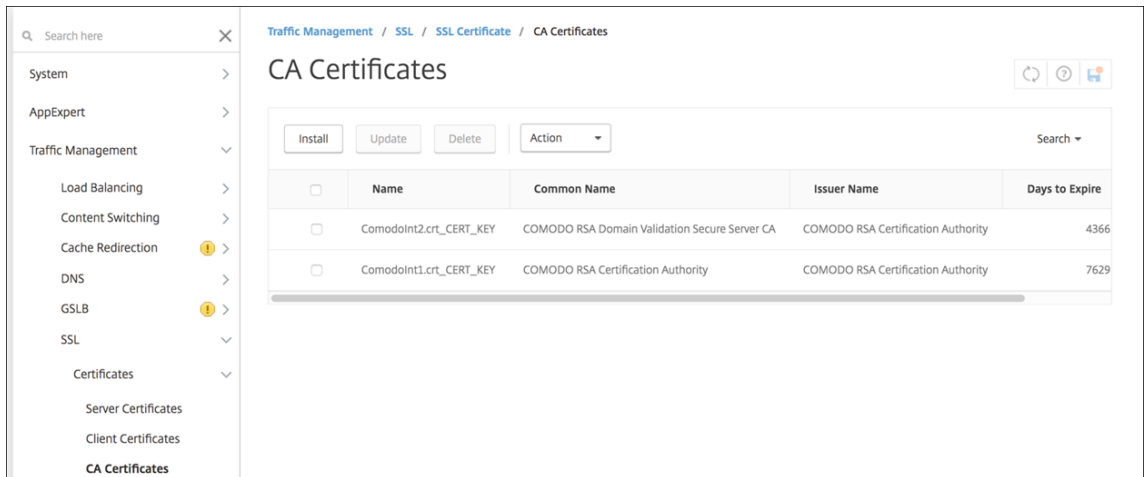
Search here

System

AppExpert

Traffic Management

Load Balancing

Content Switching

Cache Redirection

DNS

GSLB

SSL

Certificates

Server Certificates

Client Certificates

CA Certificates

Traffic Management / SSL / SSL Certificate / CA Certificates

CA Certificates

Install Update Delete Action Search

| | Name | Common Name | Issuer Name | Days to Expire |
|---|---|---|---|---|
| | ComodoInt2.crt_CERT_KEY | COMODO RSA Domain Validation Secure Server CA | COMODO RSA Certification Authority | 4366 |
| | ComodoInt1.crt_CERT_KEY | COMODO RSA Certification Authority | COMODO RSA Certification Authority | 7629 |